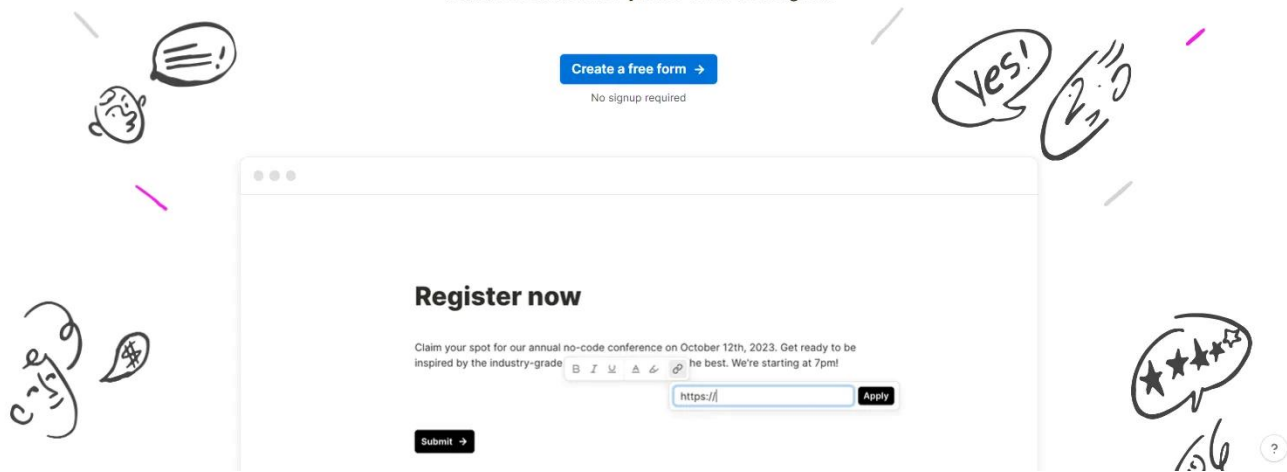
Create a free form →

No signup required

Yes!

Register now

Claim your spot for our annual no-code conference on October 12th, 2023. Get ready to be inspired by the industry-grade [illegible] he best. We're starting at 7pm!

B I U A

https://

Apply

Submit →

?